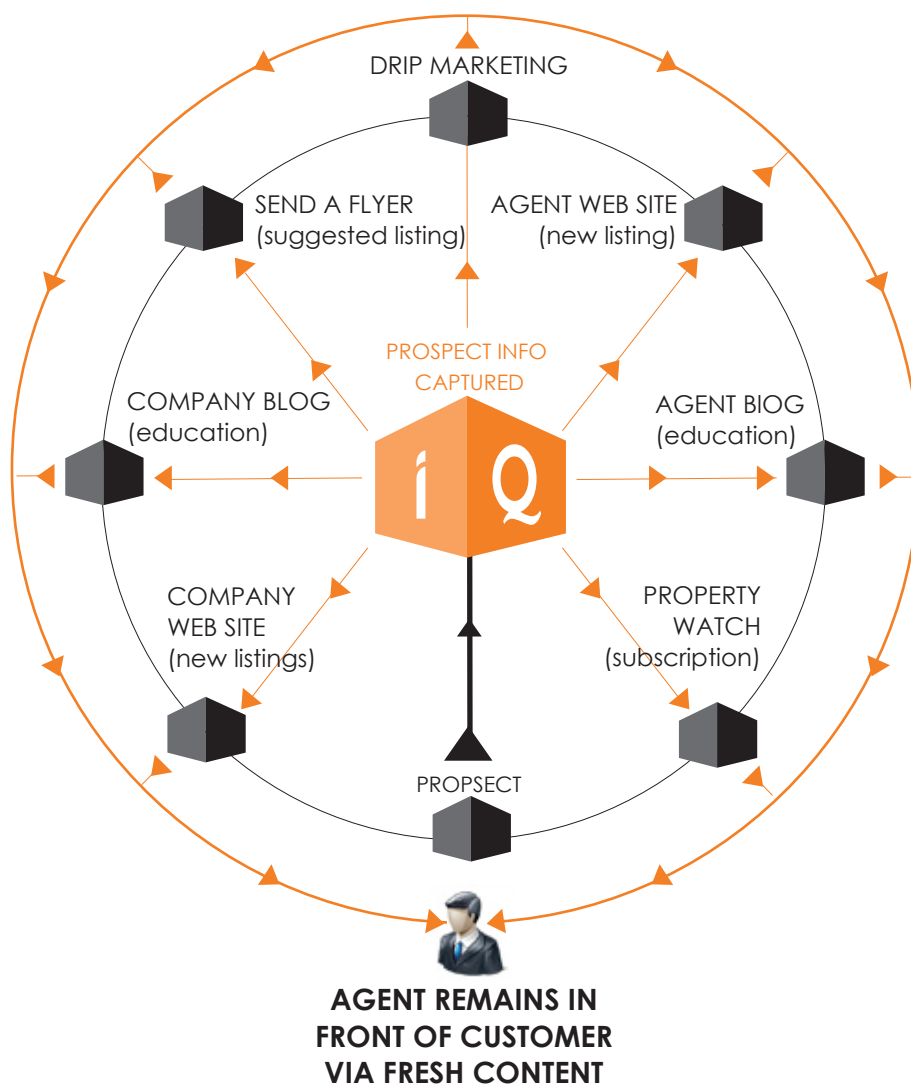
DRIP MARKETING

SEND A FLYER
(suggested listing)

AGENT WEB SITE
(new listing)

PROSPECT INFO
CAPTURED

COMPANY BLOG
(education)

AGENT BIOG
(education)

i Q

COMPANY
WEB SITE
(new listings)

PROPERTY
WATCH
(subscription)

PROPSECT

AGENT REMAINS IN
FRONT OF CUSTOMER
VIA FRESH CONTENT